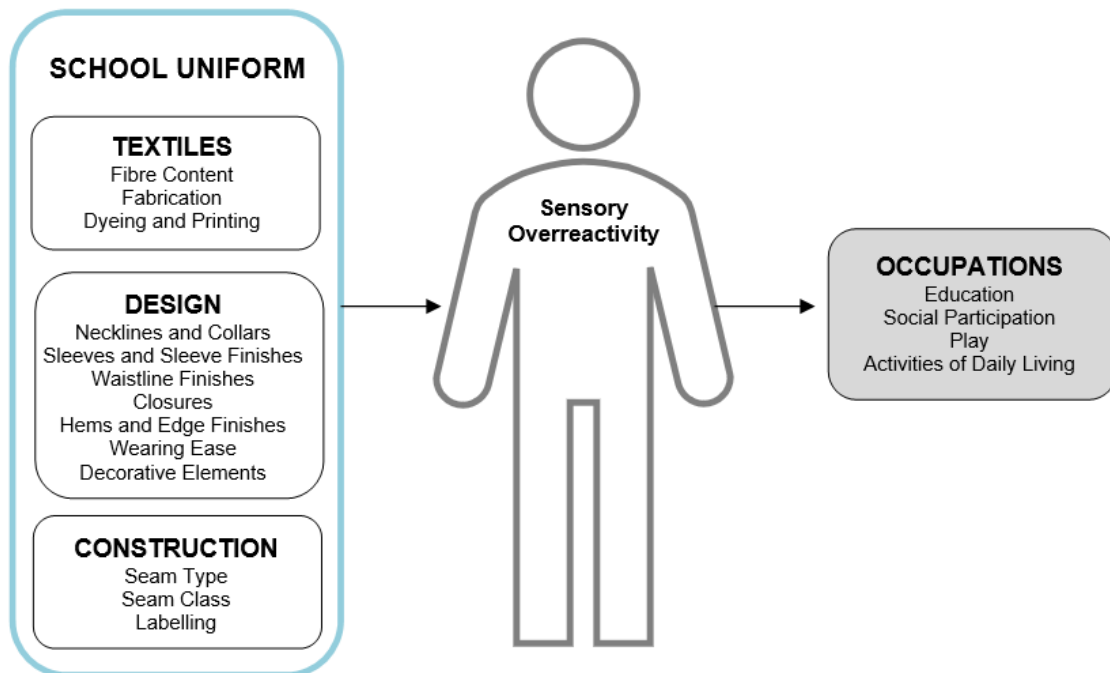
SCHOOL UNIFORM

TEXTILES
Fibre Content
Fabrication
Dyeing and Printing

DESIGN
Necklines and Collars
Sleeves and Sleeve Finishes
Waistline Finishes
Closures
Hems and Edge Finishes
Wearing Ease
Decorative Elements

CONSTRUCTION
Seam Type
Seam Class
Labelling

Sensory Overreactivity

OCCUPATIONS
Education
Social Participation
Play
Activities of Daily Living